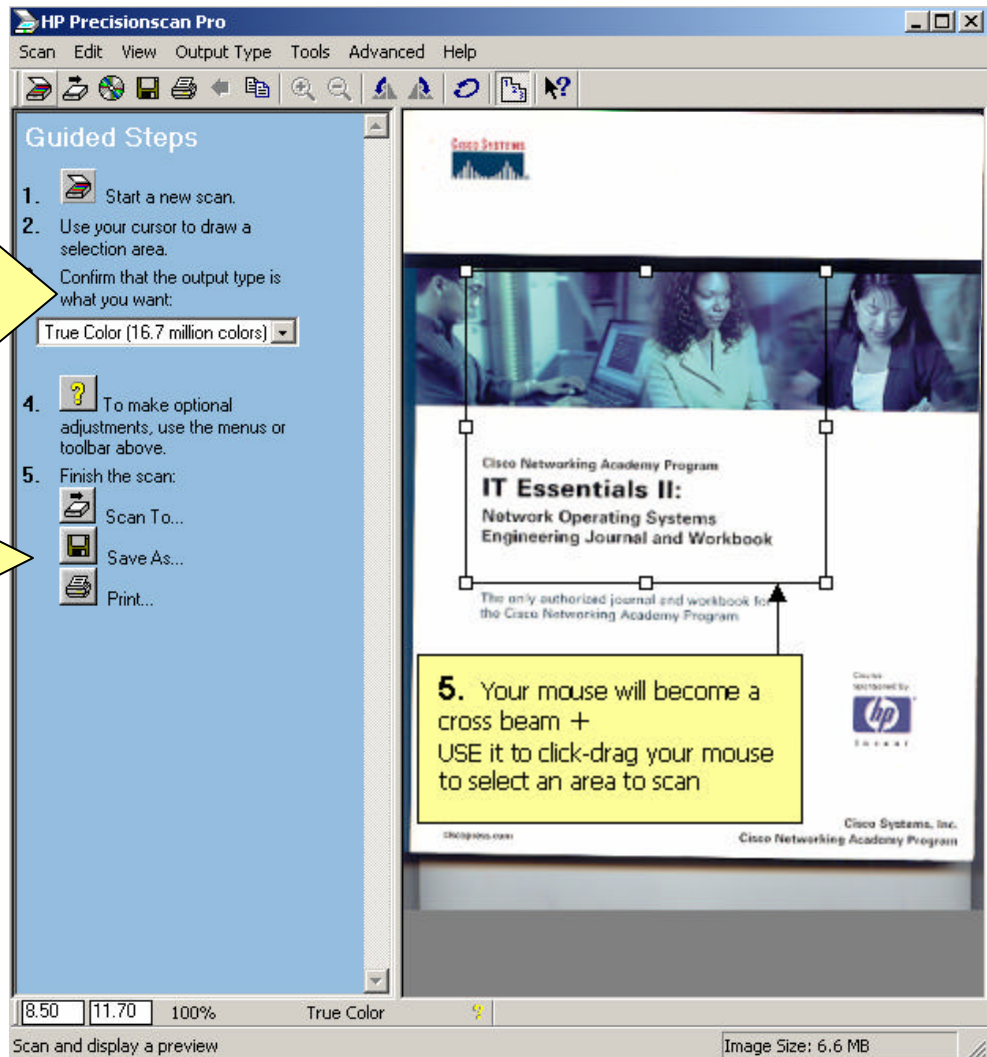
HP Precisionscan Pro

Scan Edit View Output Type Tools Advanced Help

Guided Steps

1. Start a new scan.

2. Use your cursor to draw a selection area.

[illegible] Confirm that the output type is what you want:

True Color (16.7 million colors)

4. To make optional adjustments, use the menus or toolbar above.

5. Finish the scan:

Scan To...

Save As...

Print...

Cisco Systems

Cisco Networking Academy Program

IT Essentials II:

Network Operating Systems Engineering Journal and Workbook

The only authorized journal and workbook for the Cisco Networking Academy Program

5. Your mouse will become a cross beam +
USE it to click-drag your mouse to select an area to scan

Course sponsored by

hp

invent

Cisco Systems, Inc.
Cisco Networking Academy Program

ciscopress.com

8.50 11.70 100% True Color

Scan and display a preview

Image Size: 6.6 MB